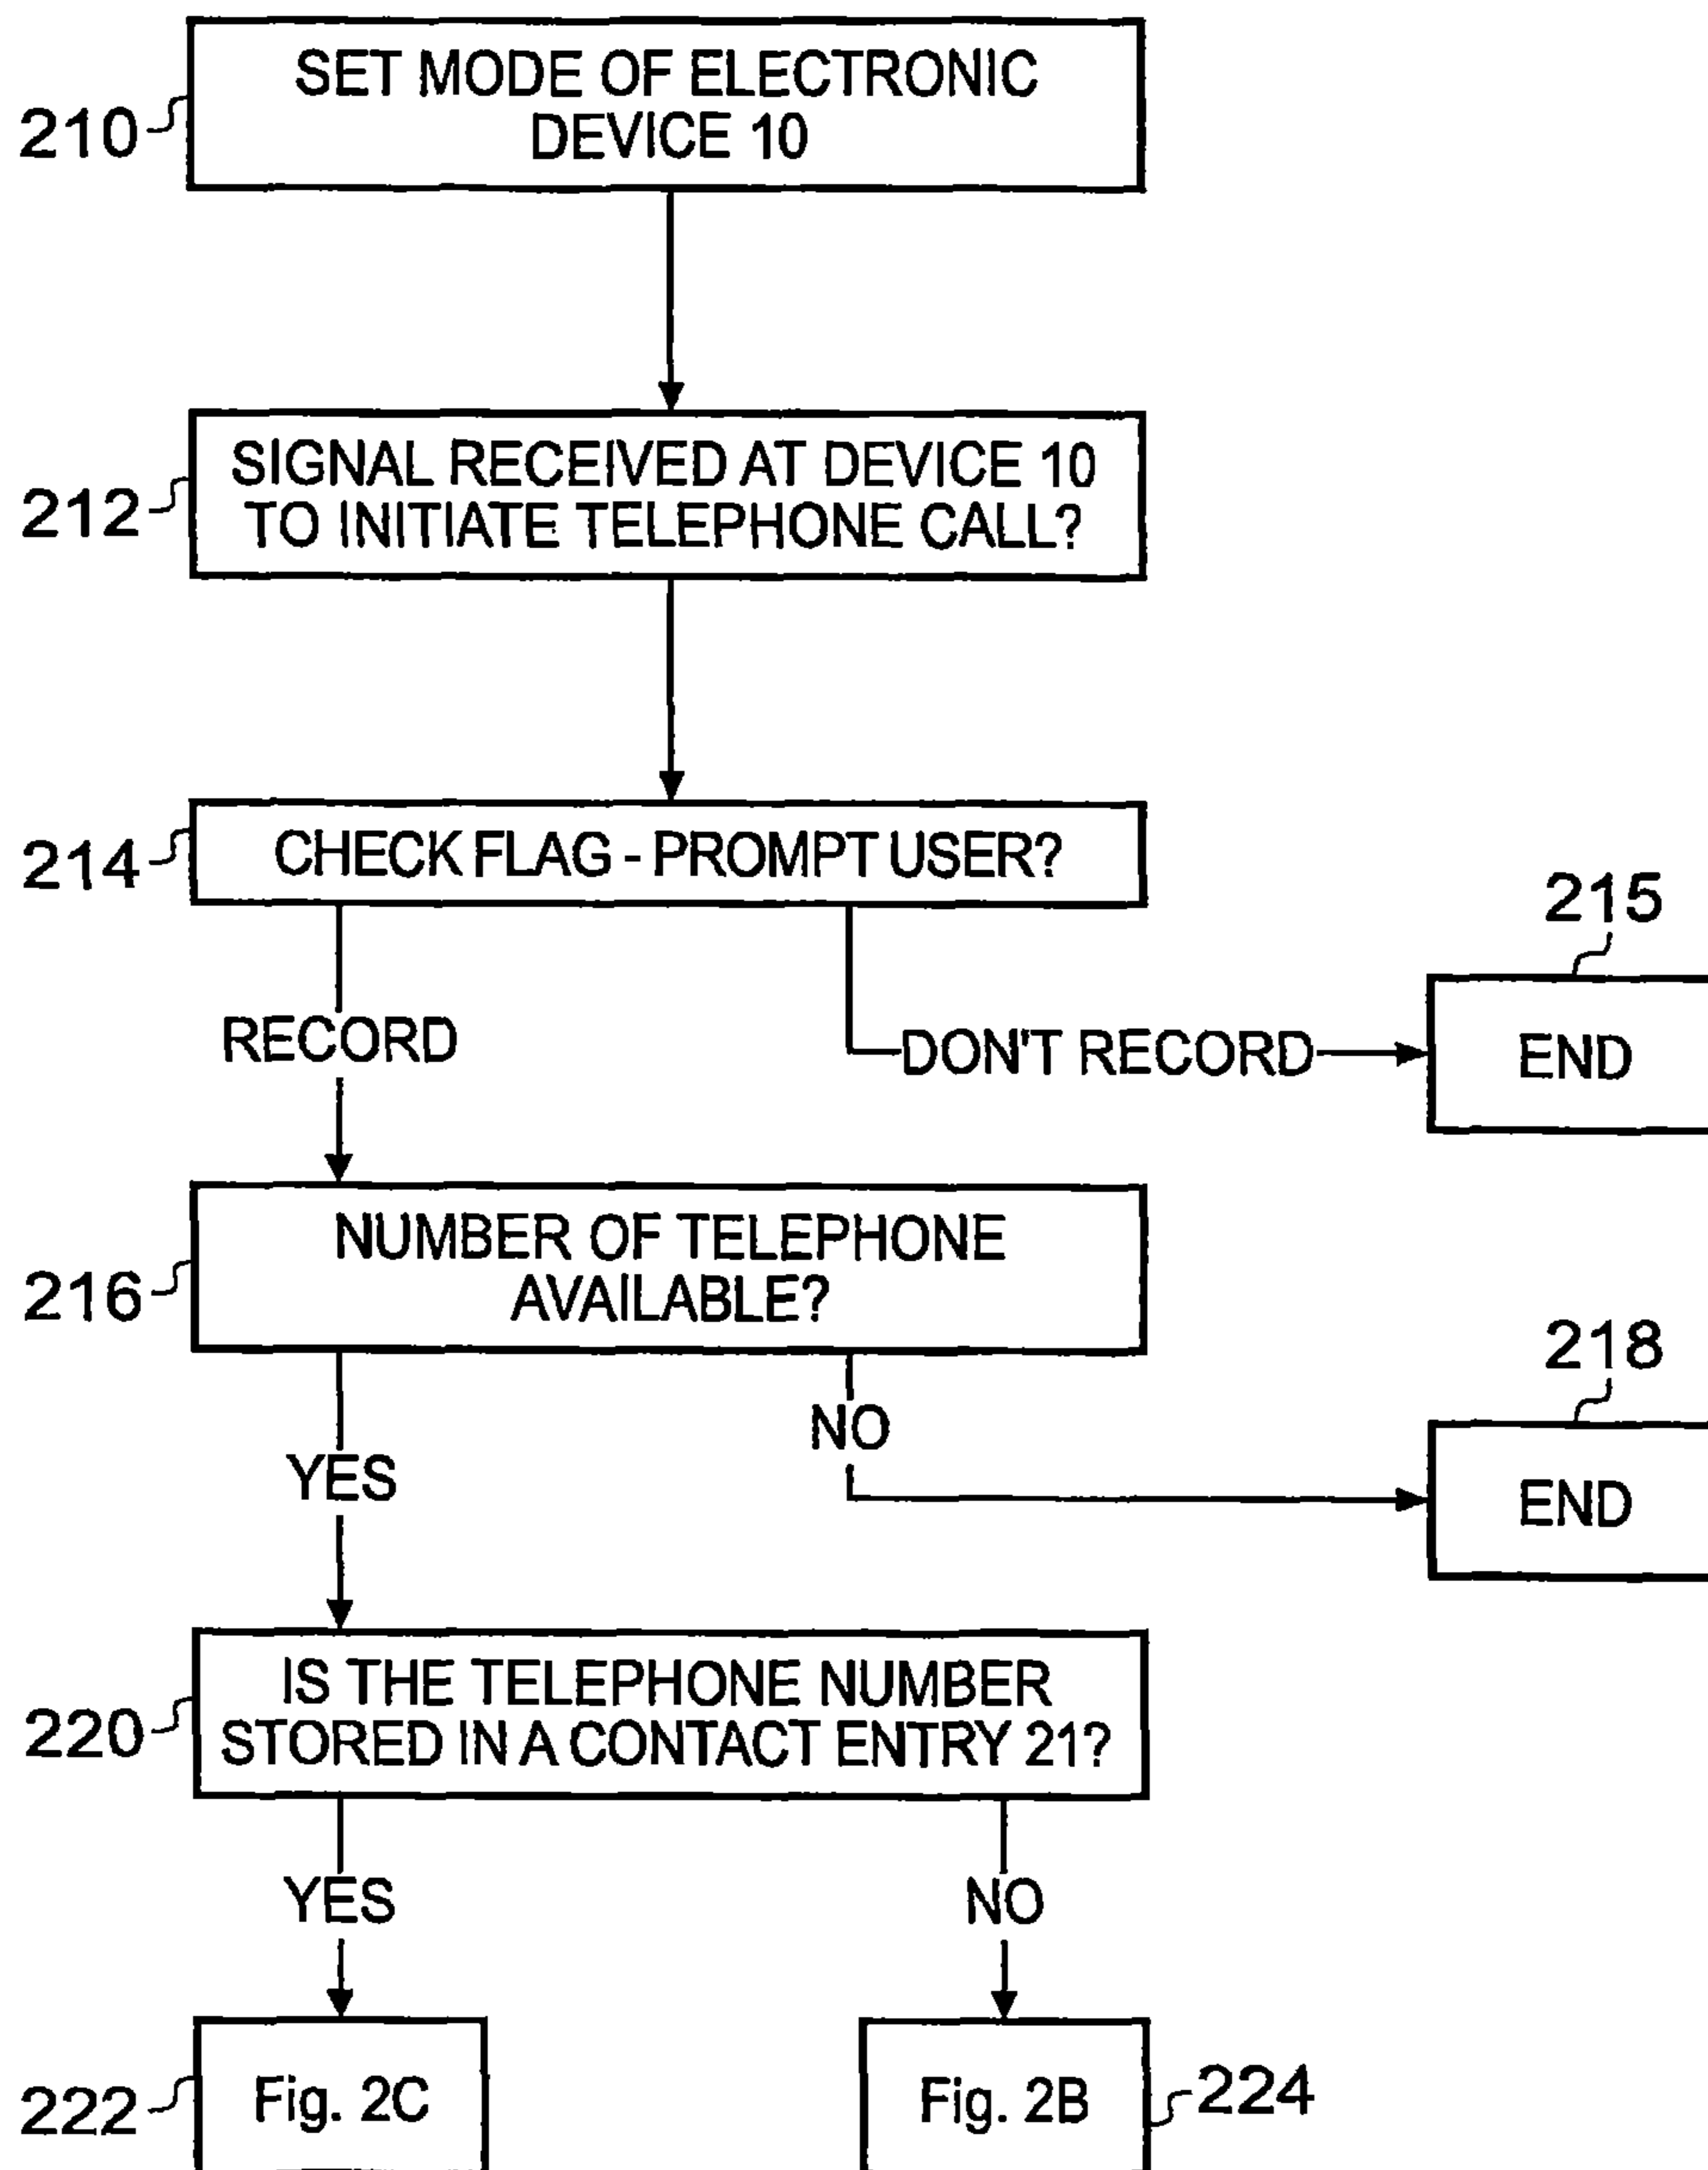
210 SET MODE OF ELECTRONIC DEVICE 10

212 SIGNAL RECEIVED AT DEVICE 10 TO INITIATE TELEPHONE CALL?

214 CHECK FLAG - PROMPT USER?

RECORD

DON'T RECORD

215 END

216 NUMBER OF TELEPHONE AVAILABLE?

YES

NO

218 END

220 IS THE TELEPHONE NUMBER STORED IN A CONTACT ENTRY 21?

YES

NO

222 Fig. 2C

Fig. 2B 224